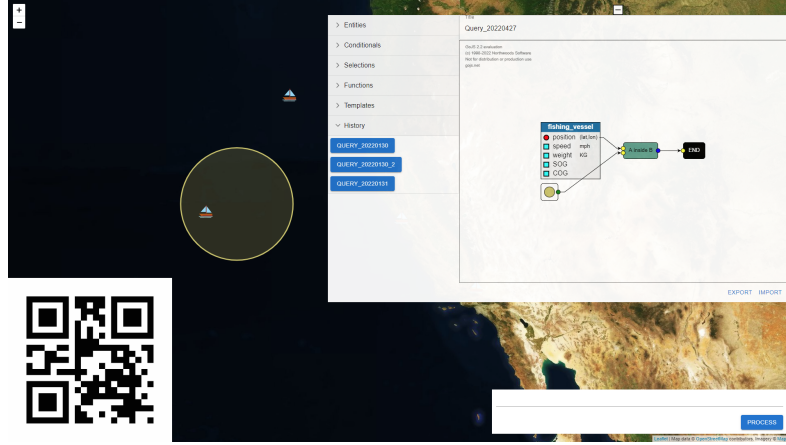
+
−

Entities
Conditionals
Selections
Functions
Templates
History
QUERY_20220130
QUERY_20220130_2
QUERY_20220131

Title
Query_20220427

GoJS 2.2 evaluation
(c) 1998-2022 Northwoods Software
Not for distribution or production use
gojs.net

fishing_vessel
position (lat,lon)
speed mph
weight KG
SOG
COG

A inside B
END

EXPORT IMPORT

PROCESS

Leaflet | Map data © OpenStreetMap contributors, Imagery © Map